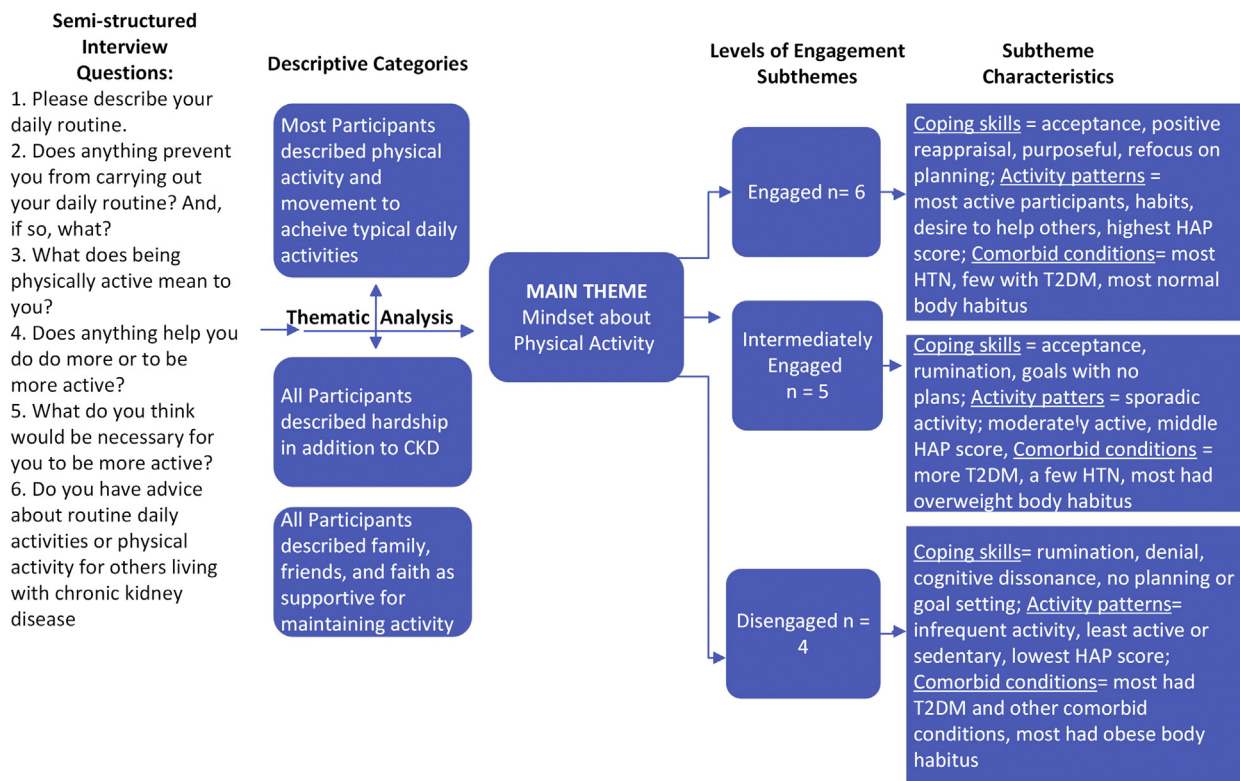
Semi-structured Interview Questions:
1. Please describe your daily routine.
2. Does anything prevent you from carrying out your daily routine? And, if so, what?
3. What does being physically active mean to you?
4. Does anything help you do do more or to be more active?
5. What do you think would be necessary for you to be more active?
6. Do you have advice about routine daily activities or physical activity for others living with chronic kidney disease

Descriptive Categories

Most Participants described physical activity and movement to acheive typical daily activities

Thematic Analysis

All Participants described hardship in addition to CKD

All Participants described family, friends, and faith as supportive for maintaining activity

MAIN THEME
Mindset about Physical Activity

Levels of Engagement Subthemes

Engaged n= 6

Intermediately Engaged n = 5

Disengaged n = 4

Subtheme Characteristics

Coping skills = acceptance, positive reappraisal, purposeful, refocus on planning; Activity patterns = most active participants, habits, desire to help others, highest HAP score; Comorbid conditions= most HTN, few with T2DM, most normal body habitus

Coping skills = acceptance, rumination, goals with no plans; Activity patters = sporadic activity; moderately active, middle HAP score, Comorbid conditions = more T2DM, a few HTN, most had overweight body habitus

Coping skills= rumination, denial, cognitive dissonance, no planning or goal setting; Activity patterns= infrequent activity, least active or sedentary, lowest HAP score; Comorbid conditions= most had T2DM and other comorbid conditions, most had obese body habitus